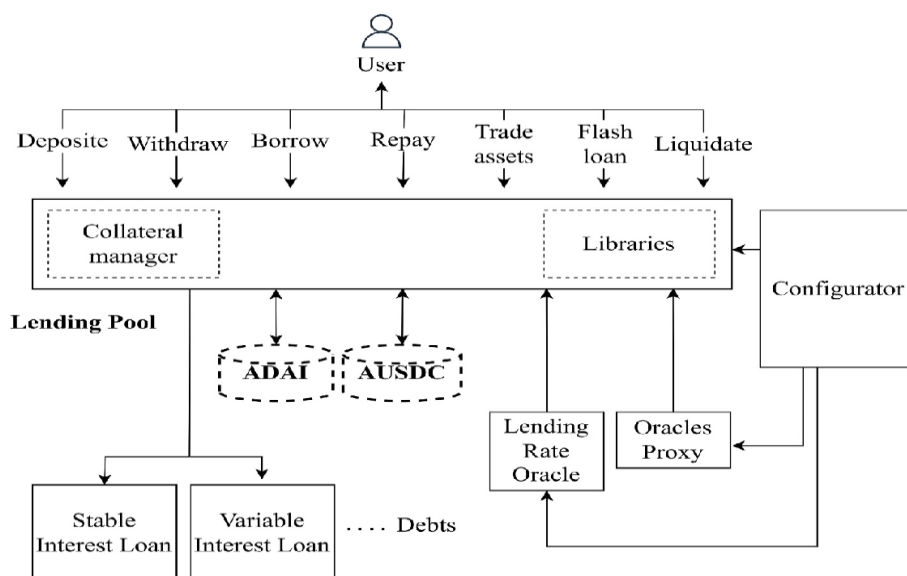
User

Deposite
Withdraw
Borrow
Repay
Trade assets
Flash loan
Liquidate

Collateral manager
Libraries

Configurator

Lending Pool

ADAI
AUSDC

Lending Rate Oracle
Oracles Proxy

Stable Interest Loan
Variable Interest Loan
.... Debts